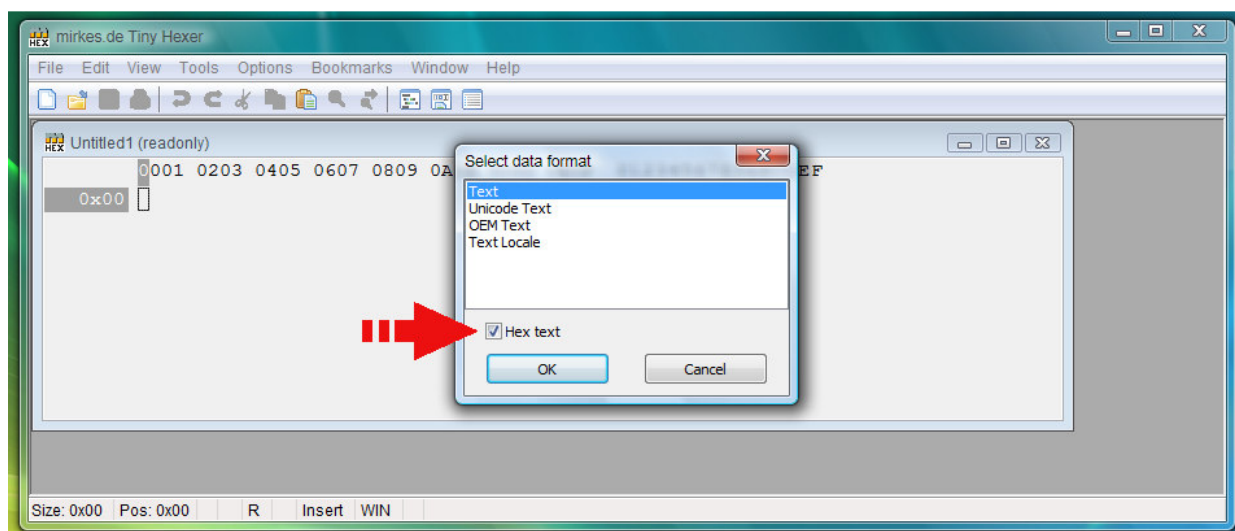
mirkes.de Tiny Hexer

File Edit View Tools Options Bookmarks Window Help

Untitled1 (readonly)

0001 0203 0405 0607 0809 0A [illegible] EF

0x00

Select data format

Text
Unicode Text
OEM Text
Text Locale

Hex text

OK

Cancel

Size: 0x00 | Pos: 0x00 | R | Insert | WIN